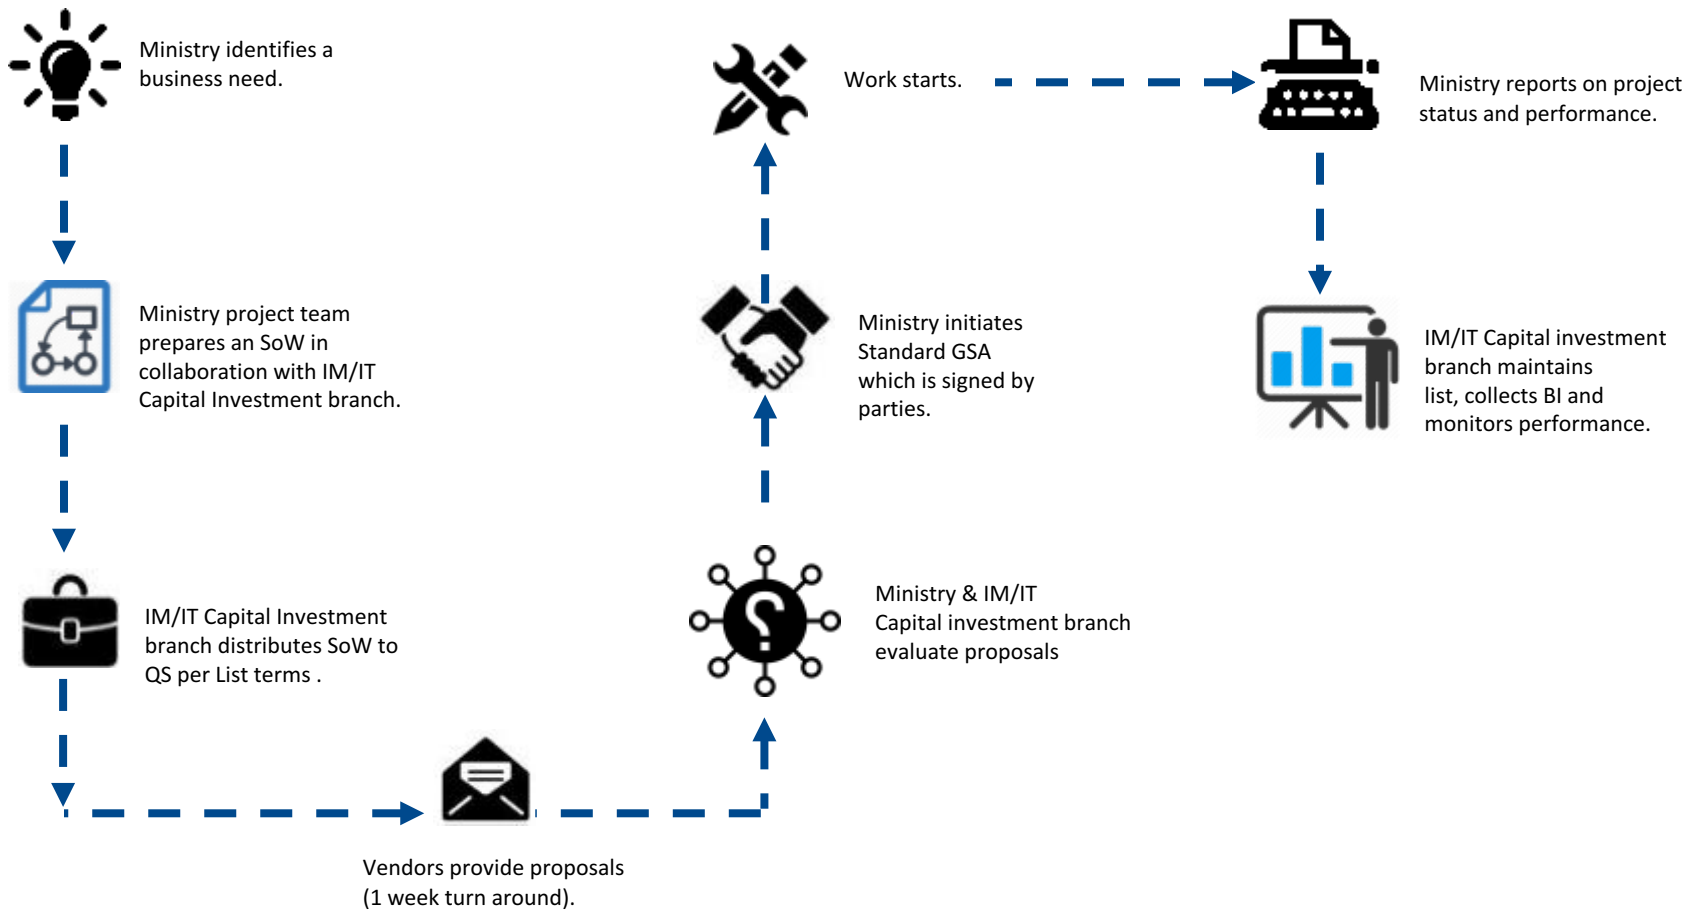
Ministry identifies a business need.

Ministry project team prepares an SoW in collaboration with IM/IT Capital Investment branch.

IM/IT Capital Investment branch distributes SoW to QS per List terms .

Vendors provide proposals (1 week turn around).

Ministry & IM/IT Capital investment branch evaluate proposals

Ministry initiates Standard GSA which is signed by parties.

Work starts.

Ministry reports on project status and performance.

IM/IT Capital investment branch maintains list, collects BI and monitors performance.